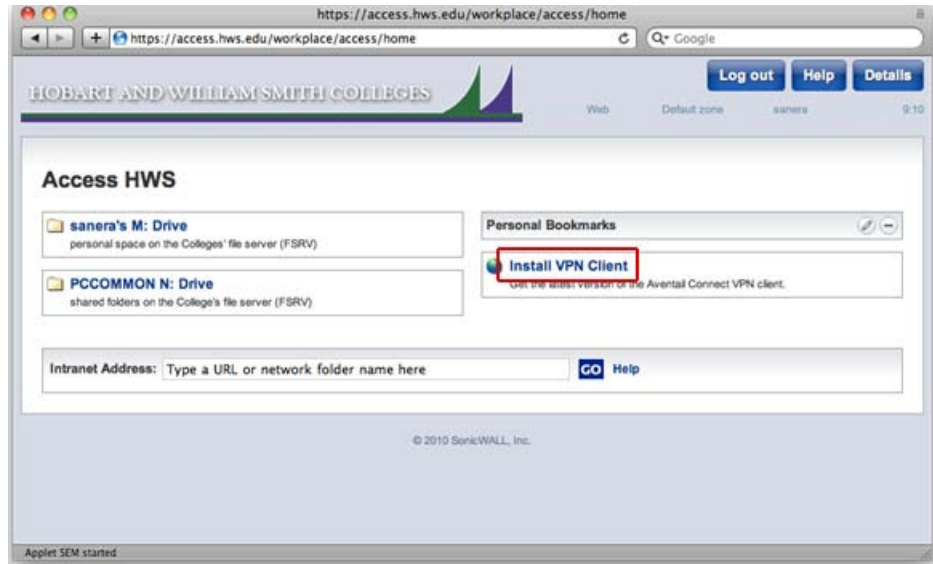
https://access.hws.edu/workplace/access/home

https://access.hws.edu/workplace/access/home

Q- Google

HOBART AND WILLIAM SMITH COLLEGES

Log out Help Details

Web Default zone sanera 9:10

Access HWS

sanera's M: Drive
personal space on the Colleges' file server (FSRV)

PCCOMMON N: Drive
shared folders on the College's file server (FSRV)

Personal Bookmarks

Install VPN Client
Get the latest version of the Aventail Connect VPN client.

Intranet Address: Type a URL or network folder name here GO Help

© 2010 SonicWALL, Inc.

Applet SEM started